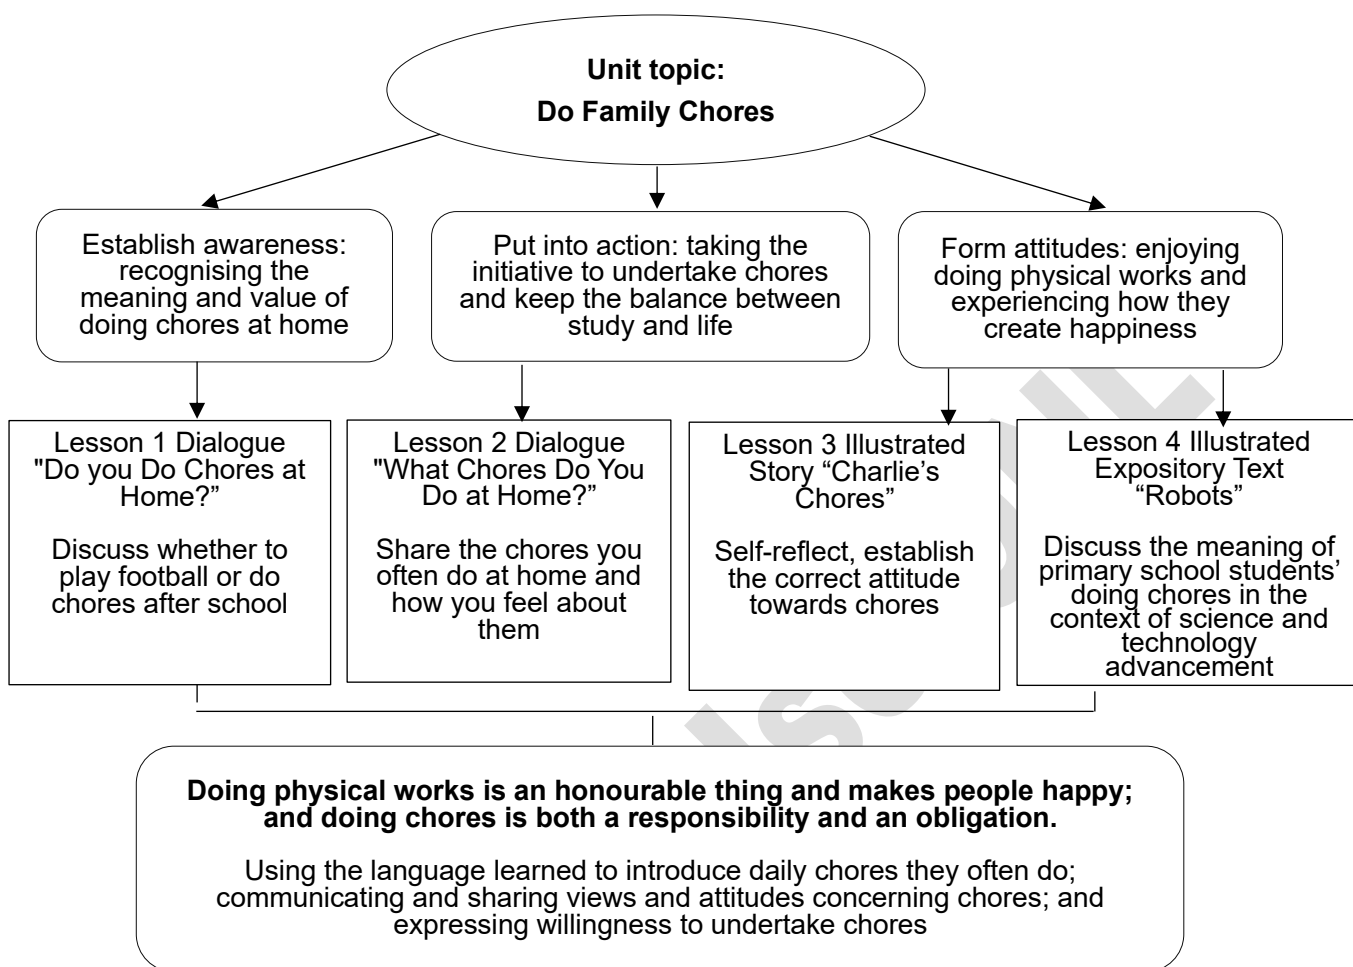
**Unit topic:**
**Do Family Chores**

Establish awareness: recognising the meaning and value of doing chores at home

Put into action: taking the initiative to undertake chores and keep the balance between study and life

Form attitudes: enjoying doing physical works and experiencing how they create happiness

Lesson 1 Dialogue "Do you Do Chores at Home?"

Discuss whether to play football or do chores after school

Lesson 2 Dialogue "What Chores Do You Do at Home?"

Share the chores you often do at home and how you feel about them

Lesson 3 Illustrated Story “Charlie’s Chores”

Self-reflect, establish the correct attitude towards chores

Lesson 4 Illustrated Expository Text “Robots”

Discuss the meaning of primary school students’ doing chores in the context of science and technology advancement

**Doing physical works is an honourable thing and makes people happy; and doing chores is both a responsibility and an obligation.**

Using the language learned to introduce daily chores they often do; communicating and sharing views and attitudes concerning chores; and expressing willingness to undertake chores